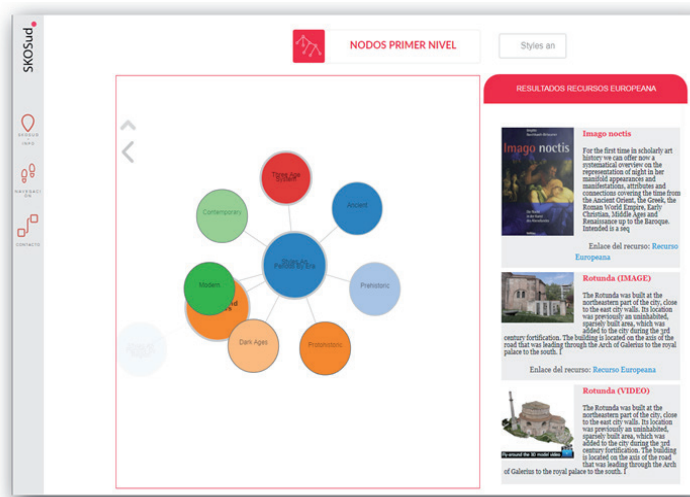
SKOSud

ARRAUS INFO

NAVEGACI ON

CONTACTO

NODOS PRIMER NIVEL

Styles an

Three Age System

Contemporary

Ancient

Styles As Periods By Era

Prehistoric

Modern

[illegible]nd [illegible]s

Dark Ages

Protohistoric

RESULTADOS RECURSOS EUROPEANA

Imago noctis

Imago noctis

For the first time in scholarly art history we can offer now a systematical overview on the representation of night in her manifold appearances and manifestations, attributes and connections covering the time from the Ancient Orient, the Greek, the Roman World Empire, Early Christian, Middle Ages and Renaissance up to the Baroque. Intended is a seq

Enlace del recurso: Recurso Europeana

Rotunda (IMAGE)

The Rotunda was built at the northeastern part of the city, close to the east city walls. Its location was previously an uninhabited, sparsely built area, which was added to the city during the 3rd century fortification. The building is located on the axis of the road that was leading through the Arch of Galerius to the royal palace to the south. [

Enlace del recurso: Recurso Europeana

Rotunda (VIDEO)

Fly-around the 3D model video

The Rotunda was built at the northeastern part of the city, close to the east city walls. Its location was previously an uninhabited, sparsely built area, which was added to the city during the 3rd century fortification. The building is located on the axis of the road that was leading through the Arch of Galerius to the royal palace to the south. [